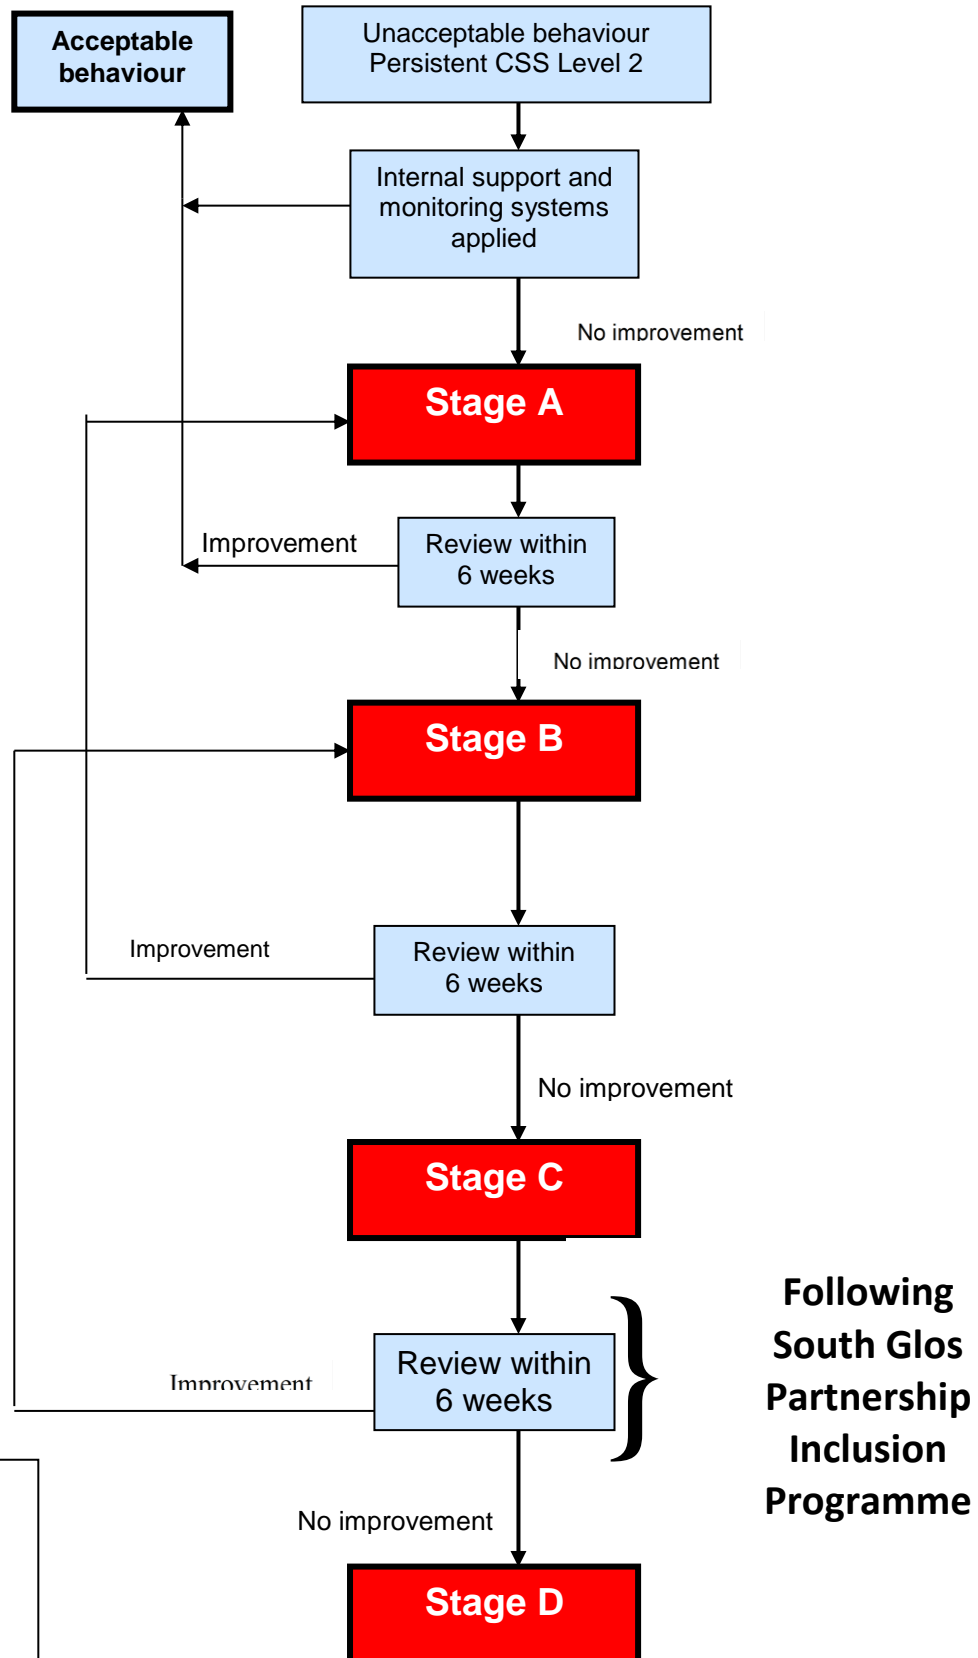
Acceptable behaviour

Unacceptable behaviour Persistent CSS Level 2

Internal support and monitoring systems applied

No improvement

Stage A

Improvement

Review within 6 weeks

No improvement

Stage B

Improvement

Review within 6 weeks

No improvement

Stage C

Improvement

Review within 6 weeks

Following South Glos Partnership Inclusion Programme

No improvement

Stage D